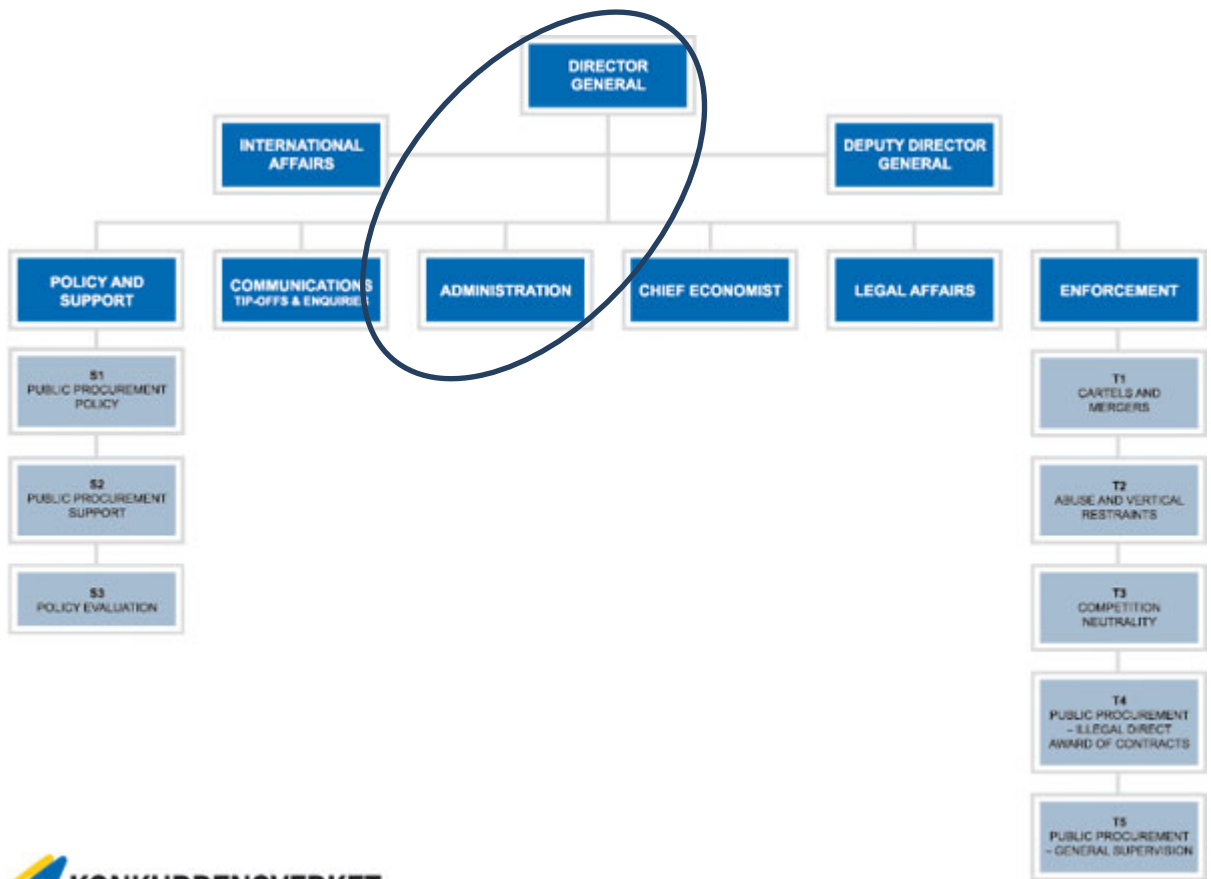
DIRECTOR GENERAL

INTERNATIONAL AFFAIRS

DEPUTY DIRECTOR GENERAL

POLICY AND SUPPORT

COMMUNICATIONS TIP-OFFS & ENQUIRIES

ADMINISTRATION

CHIEF ECONOMIST

LEGAL AFFAIRS

ENFORCEMENT

S1 PUBLIC PROCUREMENT POLICY

S2 PUBLIC PROCUREMENT SUPPORT

S3 POLICY EVALUATION

T1 CARTELS AND MERGERS

T2 ABUSE AND VERTICAL RESTRAINTS

T3 COMPETITION NEUTRALITY

T4 PUBLIC PROCUREMENT – ILLEGAL DIRECT AWARD OF CONTRACTS

T5 PUBLIC PROCUREMENT – GENERAL SUPERVISION

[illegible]